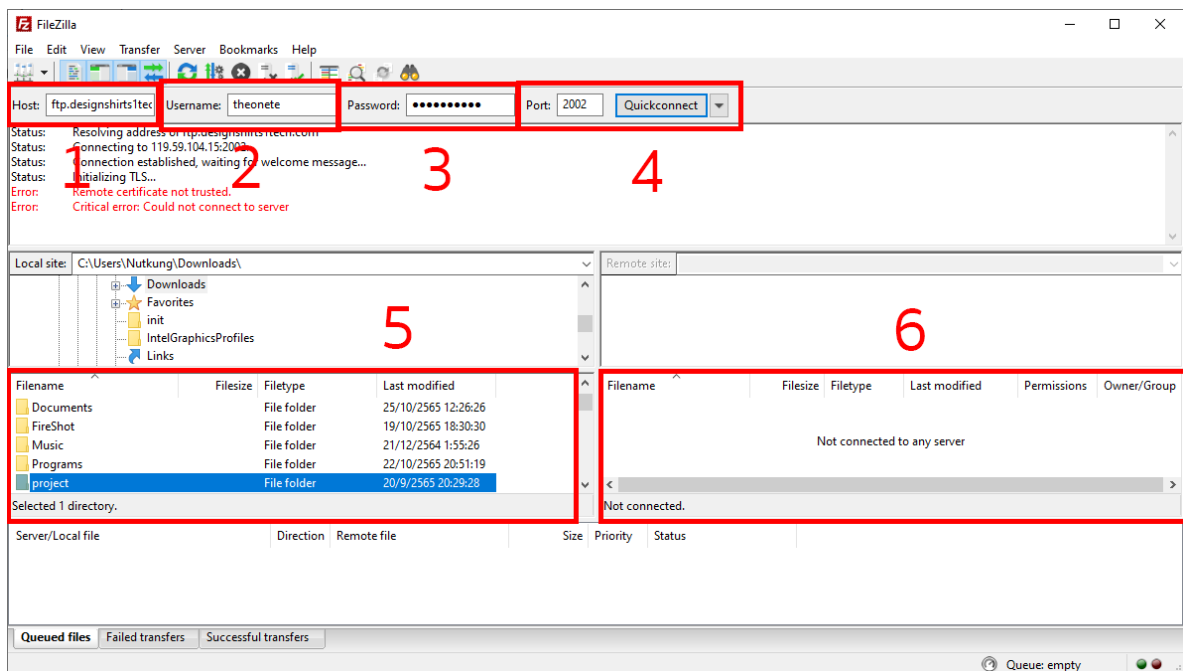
FileZilla

File Edit View Transfer Server Bookmarks Help

Host: ftp.designshirts1tec Username: theonete Password: •••••••••• Port: 2002 Quickconnect

Status: Resolving address of ftp.designshirts1tech.com
Status: Connecting to 119.59.104.15:2002...
Status: Connection established, waiting for welcome message...
Status: Initializing TLS...
Error: Remote certificate not trusted.
Error: Critical error: Could not connect to server

1 2 3 4

Local site: C:\Users\Nutkung\Downloads\

Downloads
Favorites
init
IntelGraphicsProfiles
Links

5

Remote site:

6

| Filename | Filesize | Filetype | Last modified |
|---|---|---|---|
| Documents | | File folder | 25/10/2565 12:26:26 |
| FireShot | | File folder | 19/10/2565 18:30:30 |
| Music | | File folder | 21/12/2564 1:55:26 |
| Programs | | File folder | 22/10/2565 20:51:19 |
| project | | File folder | 20/9/2565 20:29:28 |

Selected 1 directory.

| Filename | Filesize | Filetype | Last modified | Permissions | Owner/Group |
|---|---|---|---|---|---|

Not connected to any server

Not connected.

Server/Local file Direction Remote file Size Priority Status

Queued files Failed transfers Successful transfers

Queue: empty